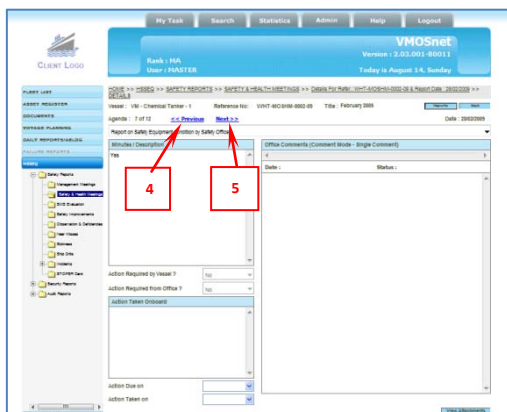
My Task | Search | Statistics | Admin | Help | Logout

CLIENT LOGO

VMOSnet
Version : 2.03.001-80011

Rank : MA
User : MASTER

Today is August 14, Sunday

FLEET LIST
ASSET REGISTER
DOCUMENTS
VOYAGE PLANNING
DAILY REPORTS/LOGS
FAILURE REPORTS
HSSEQ

Safety Reports
Management Meetings
Safety & Health Meetings
SMS Evaluation
Safety Improvements
Observation & Deficiencies
Near Misses
Sickness
Drip Drills
Incidents
STOP/SIP Card
Security Reports
Audit Reports

HOME >> HSSEQ >> SAFETY REPORTS >> SAFETY & HEALTH MEETINGS >> Details For Refer: VVHT-MOSHM-0002-09 & Report Date : 28/02/2009 >> DETAILS

Vessel : VM - Chemical Tanker - 1 Reference No: VVHT-MOSHM-0002-09 Title : February 2009

Reports | Back

Agenda : 7 of 12 << Previous Next >>

Date : 28/02/2009

Report on Safety Equipment condition by Safety Officer

Minutes / Description
Yes

Office Comments (Comment Mode - Single Comment)

Date : Status :

4

5

Action Required by Vessel ? No
Action Required from Office ? No

Action Taken Onboard

Action Due on
Action Taken on

View Attachments